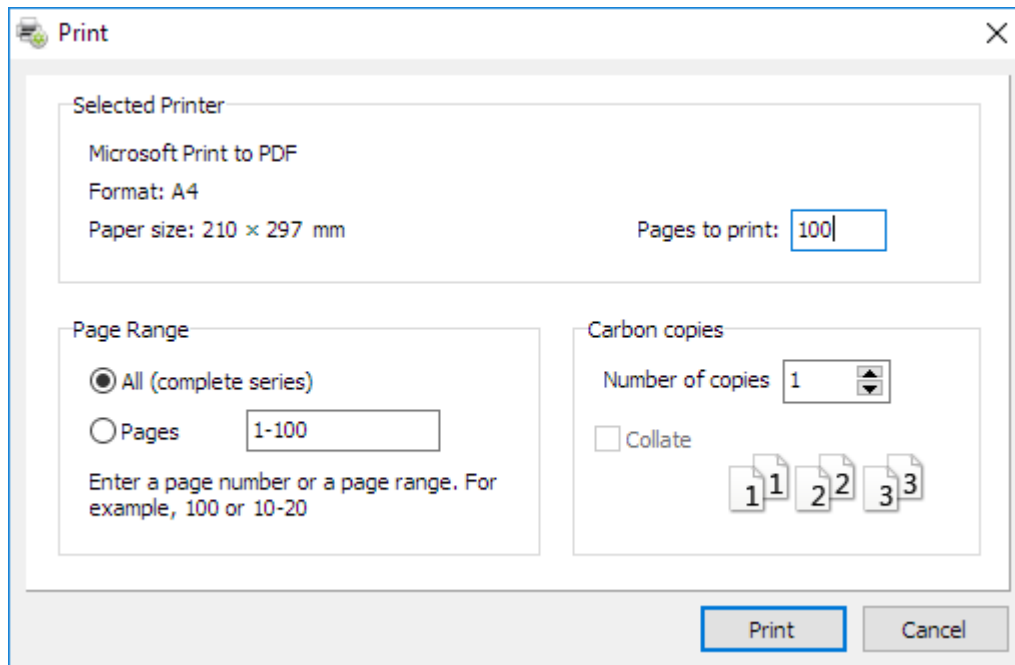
Print

Selected Printer

Microsoft Print to PDF

Format: A4

Paper size: 210 × 297 mm

Pages to print: 100

Page Range

All (complete series)

Pages 1-100

Enter a page number or a page range. For example, 100 or 10-20

Carbon copies

Number of copies 1

Collate

1 1 2 2 3 3

Print Cancel